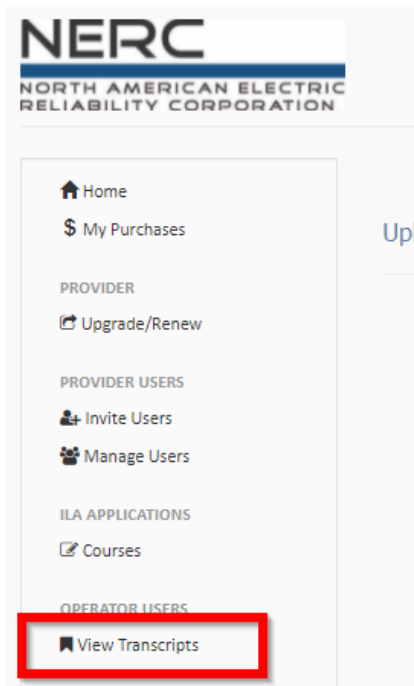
NERC
NORTH AMERICAN ELECTRIC RELIABILITY CORPORATION

Home
$ My Purchases

PROVIDER
Upgrade/Renew

PROVIDER USERS
Invite Users
Manage Users

ILA APPLICATIONS
Courses

OPERATOR USERS
View Transcripts

Upl